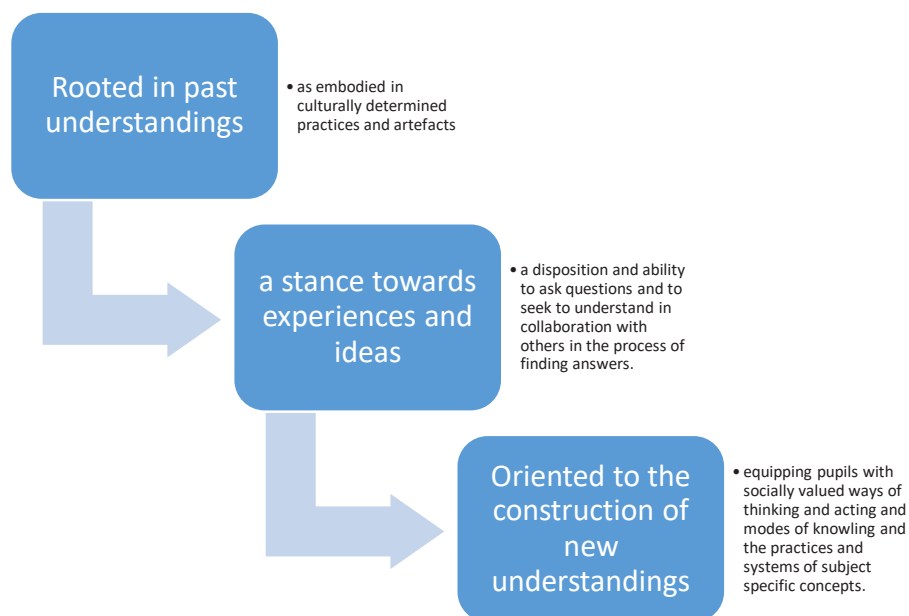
Rooted in past understandings

• as embodied in culturally determined practices and artefacts

a stance towards experiences and ideas

• a disposition and ability to ask questions and to seek to understand in collaboration with others in the process of finding answers.

Oriented to the construction of new understandings

• equipping pupils with socially valued ways of thinking and acting and modes of knowling and the practices and systems of subject specific concepts.